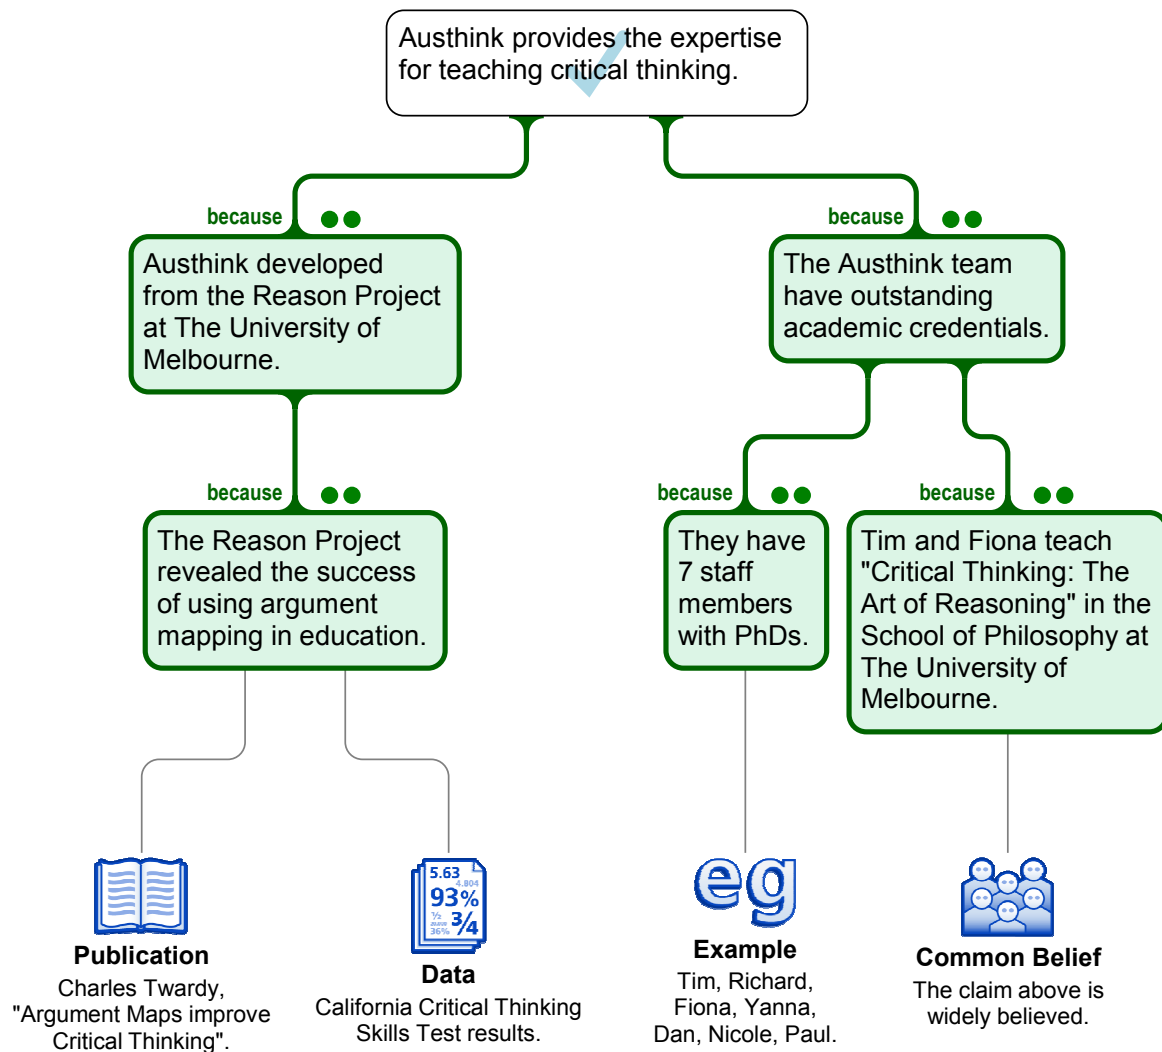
Austhink provides the expertise for teaching critical thinking.

because

Austhink developed from the Reason Project at The University of Melbourne.

because

The Austhink team have outstanding academic credentials.

because

The Reason Project revealed the success of using argument mapping in education.

because

They have 7 staff members with PhDs.

because

Tim and Fiona teach "Critical Thinking: The Art of Reasoning" in the School of Philosophy at The University of Melbourne.

Publication
Charles Twardy, "Argument Maps improve Critical Thinking".

5.63
4.804
93%
½
36%
¾

Data
California Critical Thinking Skills Test results.

eg

Example
Tim, Richard, Fiona, Yanna, Dan, Nicole, Paul.

Common Belief
The claim above is widely believed.